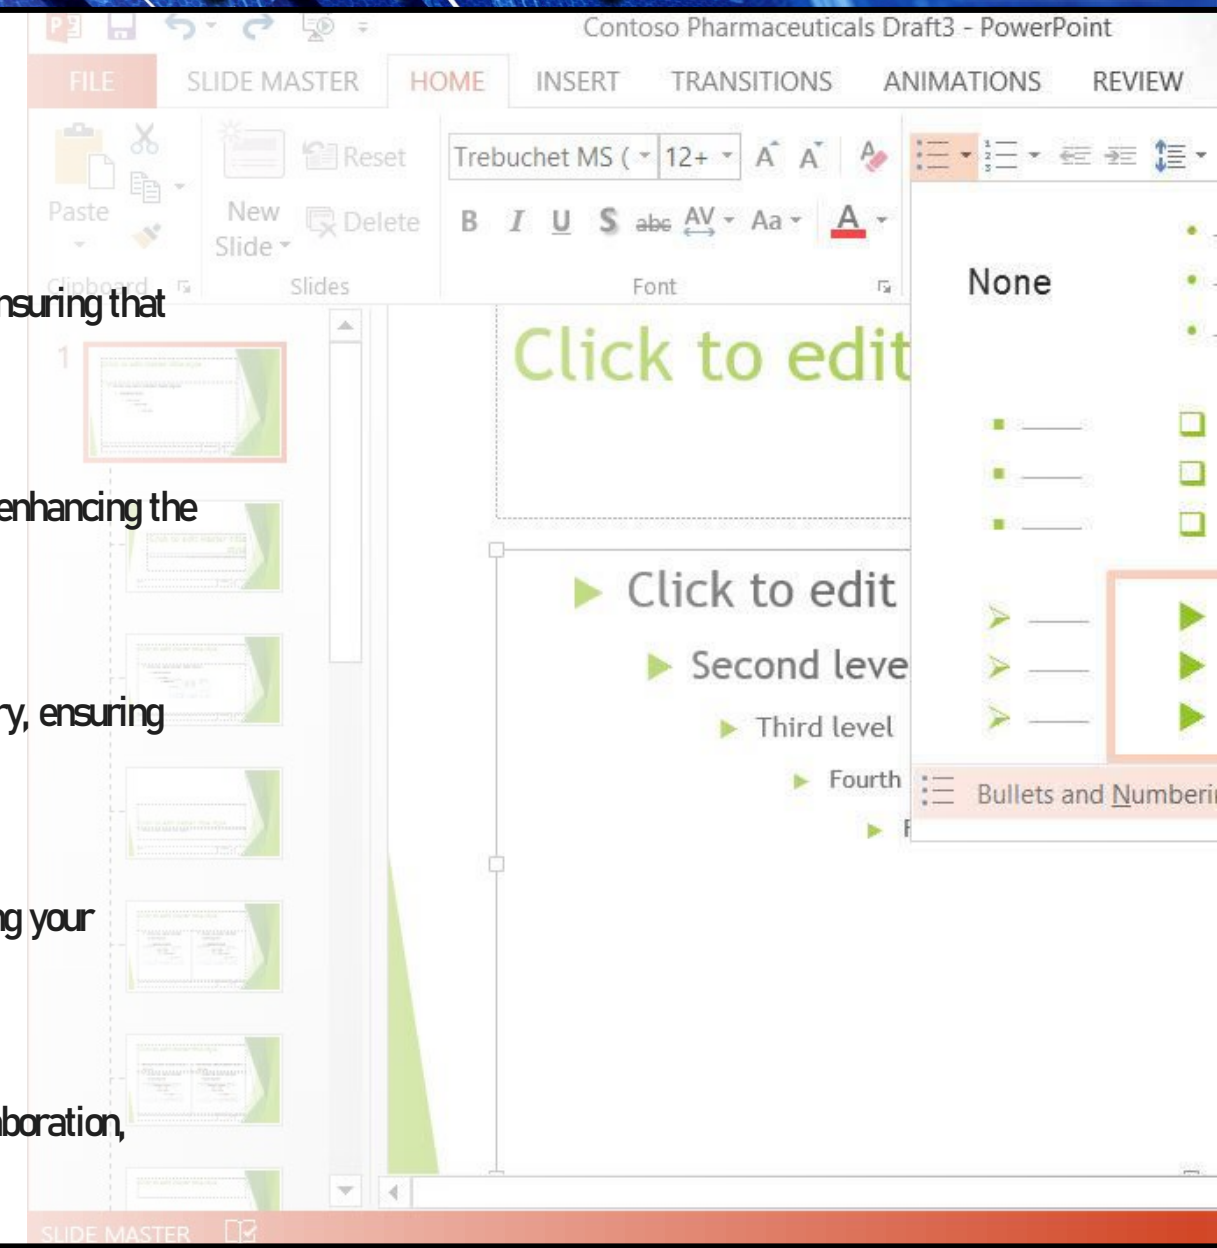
Contoso Pharmaceuticals Draft3 - PowerPoint

FILE SLIDE MASTER HOME INSERT TRANSITIONS ANIMATIONS REVIEW

Paste

New Slide

Reset

Delete

Clipboard

Slides

Trebuchet MS (

12+

B I U S abc AV Aa A

Font

None

nsuring that

1

Click to edit

enhancing the

Click to edit

Second leve

Third level

Fourth

ry, ensuring

Bullets and Numberi

ng your

aboration,

SLIDE MASTER